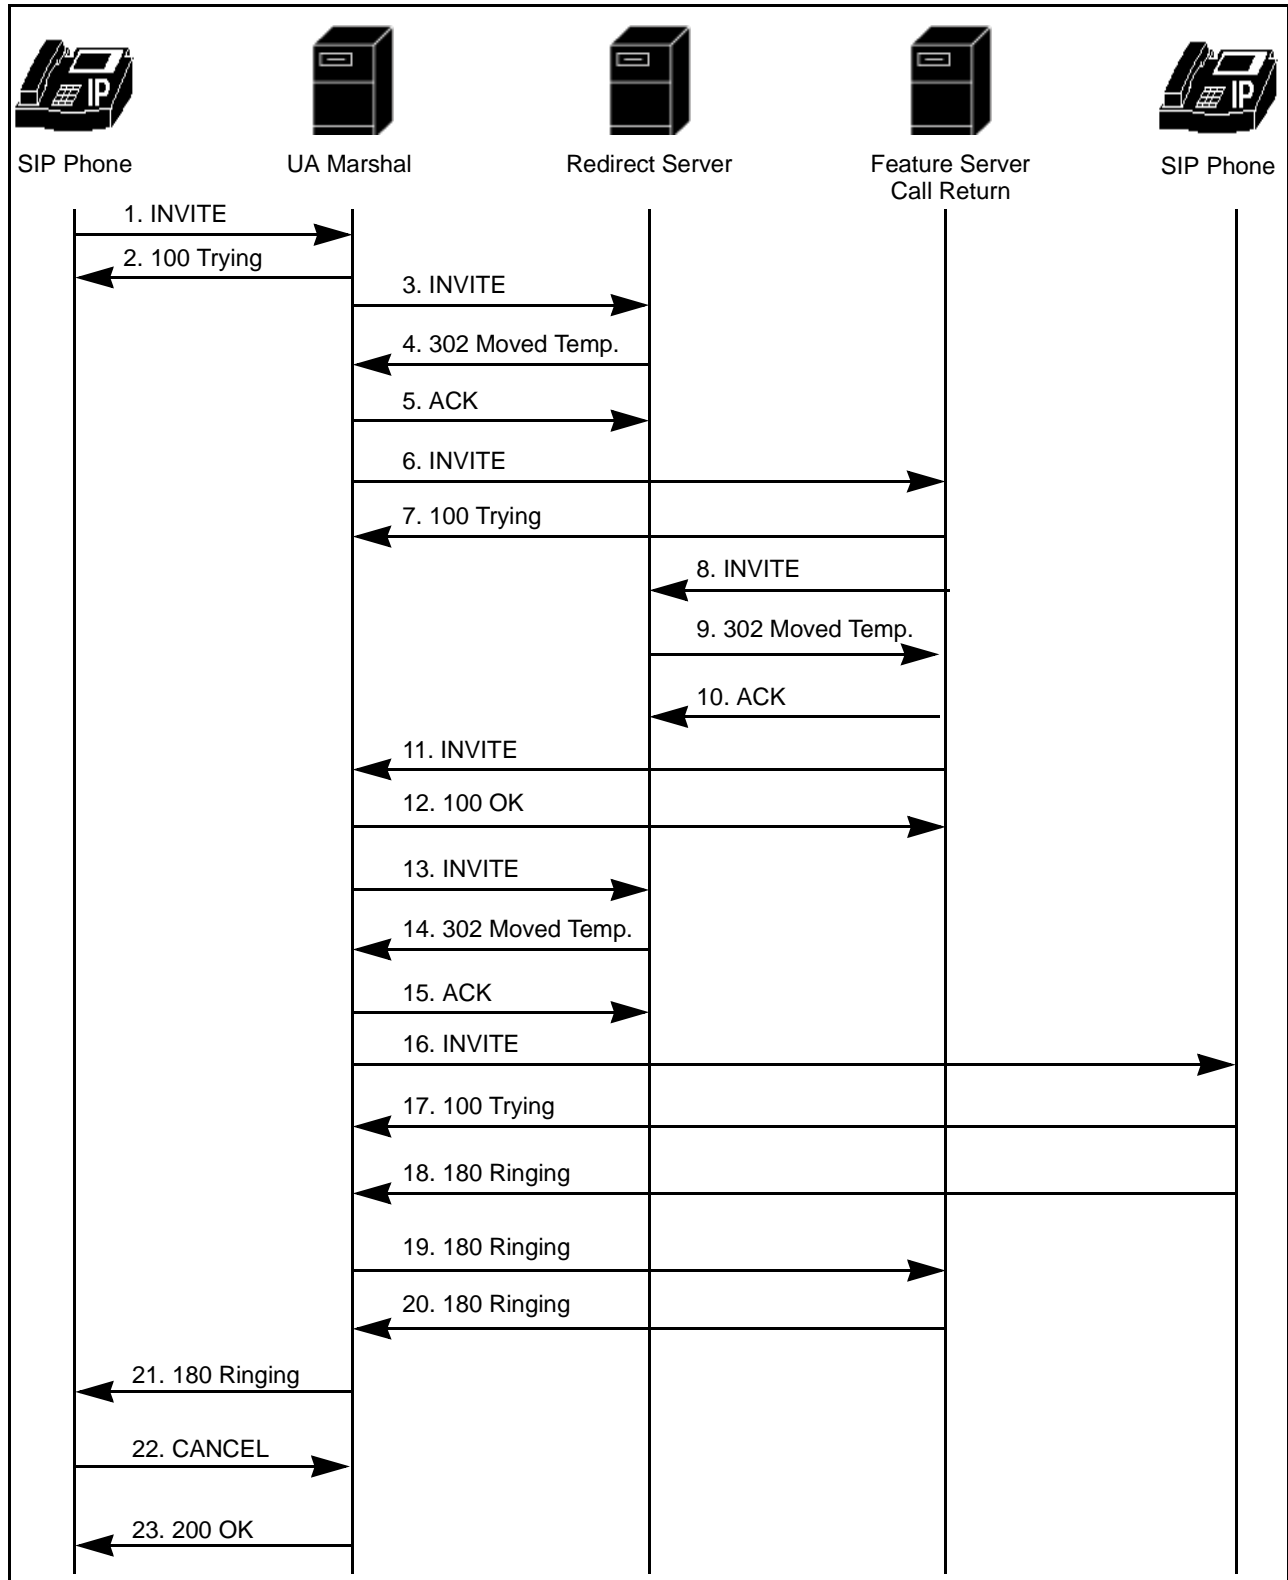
IP

IP

SIP Phone

UA Marshal

Redirect Server

Feature Server
Call Return

SIP Phone

1. INVITE

2. 100 Trying

3. INVITE

4. 302 Moved Temp.

5. ACK

6. INVITE

7. 100 Trying

8. INVITE

9. 302 Moved Temp.

10. ACK

11. INVITE

12. 100 OK

13. INVITE

14. 302 Moved Temp.

15. ACK

16. INVITE

17. 100 Trying

18. 180 Ringing

19. 180 Ringing

20. 180 Ringing

21. 180 Ringing

22. CANCEL

23. 200 OK